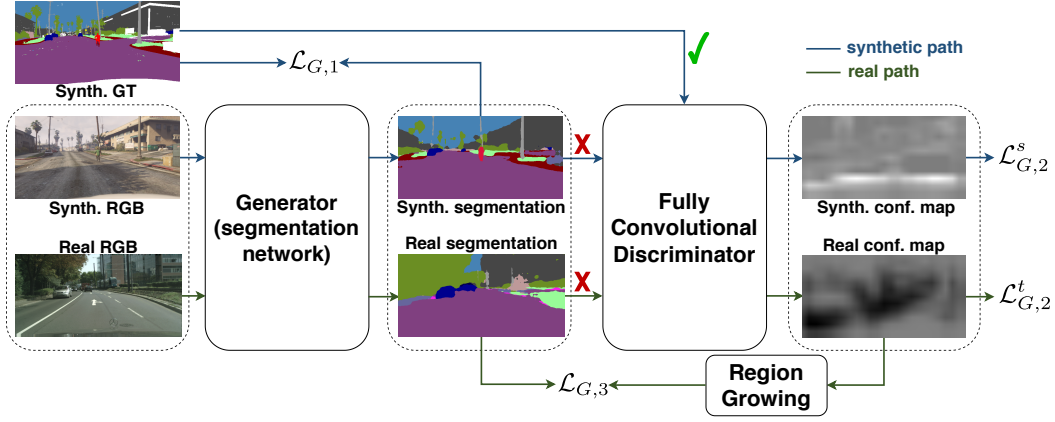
Synth. GT

$\mathcal{L}_{G,1}$

synthetic path
real path

Synth. RGB

Real RGB

Generator (segmentation network)

Synth. segmentation

Real segmentation

Fully Convolutional Discriminator

Synth. conf. map

Real conf. map

$\mathcal{L}_{G,2}^{s}$

$\mathcal{L}_{G,2}^{t}$

$\mathcal{L}_{G,3}$

Region Growing